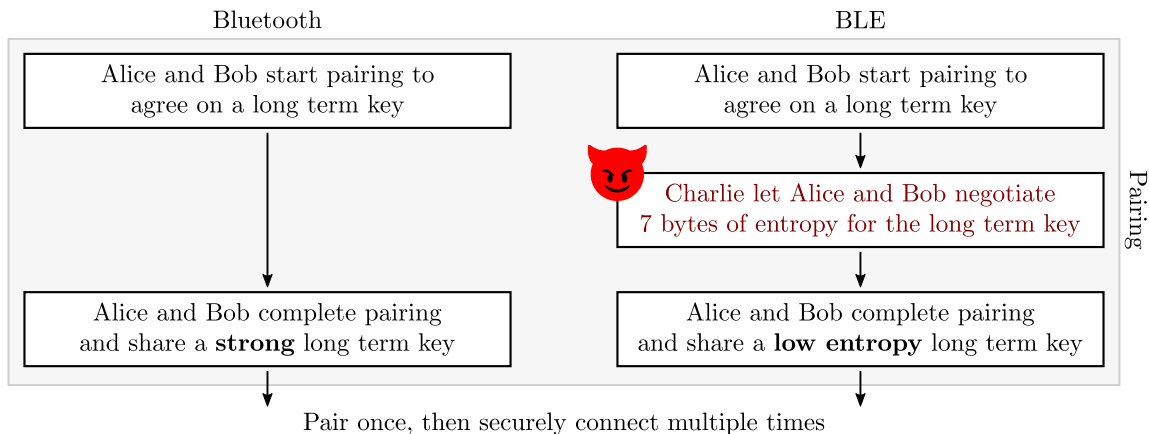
Bluetooth

BLE

Alice and Bob start pairing to agree on a long term key

Alice and Bob complete pairing and share a **strong** long term key

Alice and Bob start pairing to agree on a long term key

Charlie let Alice and Bob negotiate 7 bytes of entropy for the long term key

Alice and Bob complete pairing and share a **low entropy** long term key

Pairing

Pair once, then securely connect multiple times